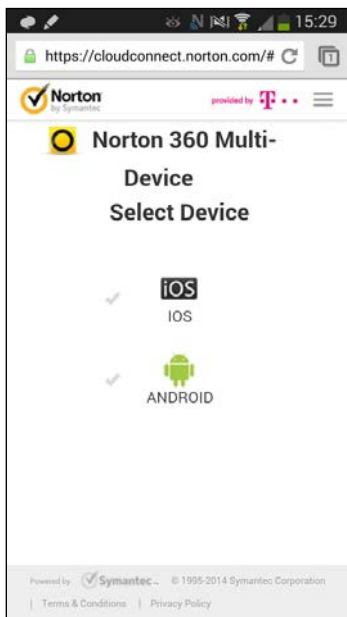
15:29

https://cloudconnect.norton.com/#

Norton by Symantec

provided by T · · ·

Norton 360 Multi-Device
Select Device

iOS
IOS

ANDROID

Powered by Symantec. © 1995-2014 Symantec Corporation
| Terms & Conditions | Privacy Policy